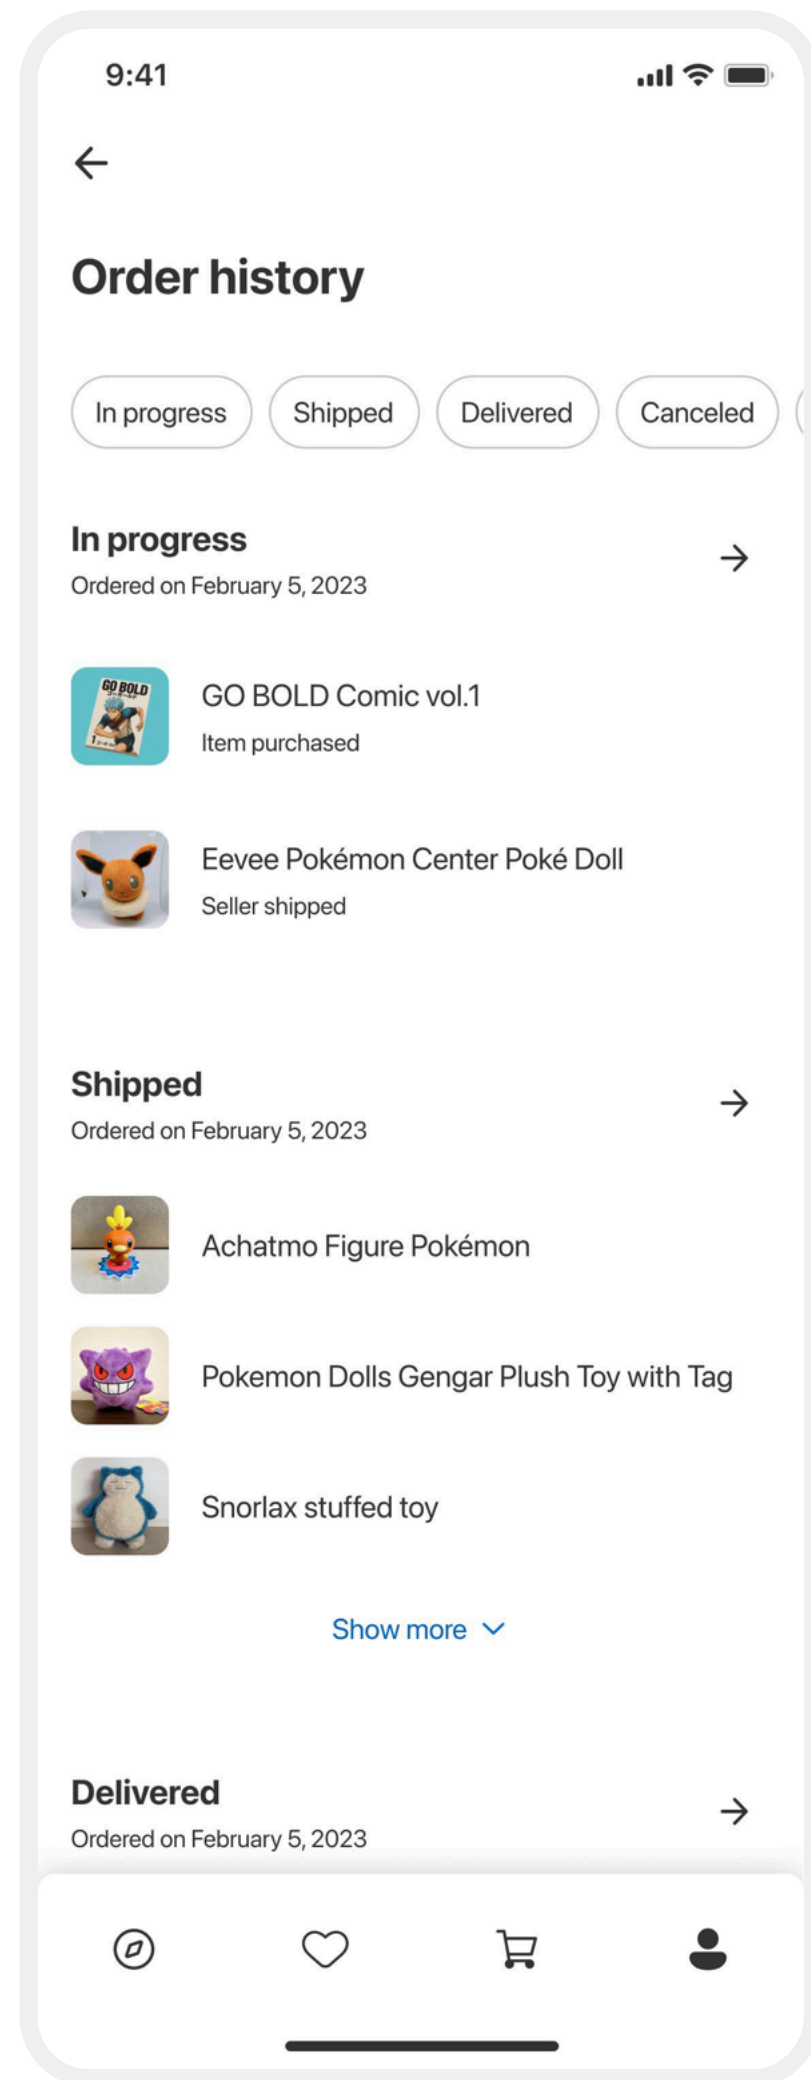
9:41

Order history

In progress Shipped Delivered Canceled

In progress
Ordered on February 5, 2023

GO BOLD

GO BOLD Comic vol.1
Item purchased

Eevee Pokémon Center Poké Doll
Seller shipped

Shipped
Ordered on February 5, 2023

Achatmo Figure Pokémon

Pokemon Dolls Gengar Plush Toy with Tag

Snorlax stuffed toy

Show more

Delivered
Ordered on February 5, 2023